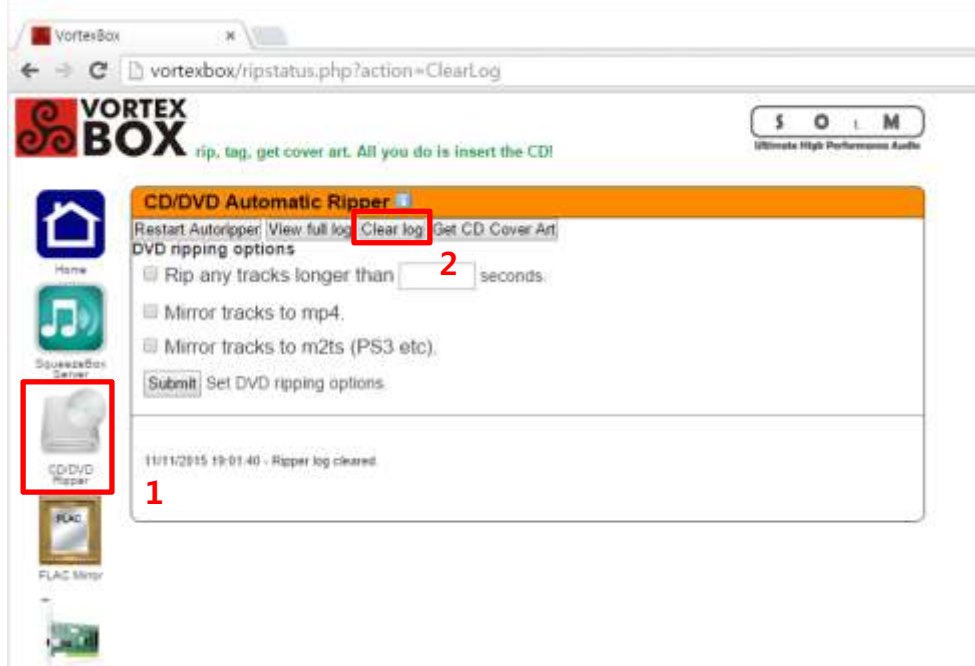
VortexBox ×

vortexbox/ripstatus.php?action=ClearLog

VORTEX BOX rip, tag, get cover art. All you do is insert the CD!

S O L M
Ultimate High Performance Audio

Home

SqueezeBox Server

CD/DVD Ripper

1

FLAC

FLAC Mirror

CD/DVD Automatic Ripper

Restart Autoripper | View full log | Clear log | Get CD Cover Art

2

DVD ripping options

Rip any tracks longer than seconds.

Mirror tracks to mp4.

Mirror tracks to m2ts (PS3 etc).

Submit Set DVD ripping options.

11/11/2015 19:01:40 - Ripper log cleared.